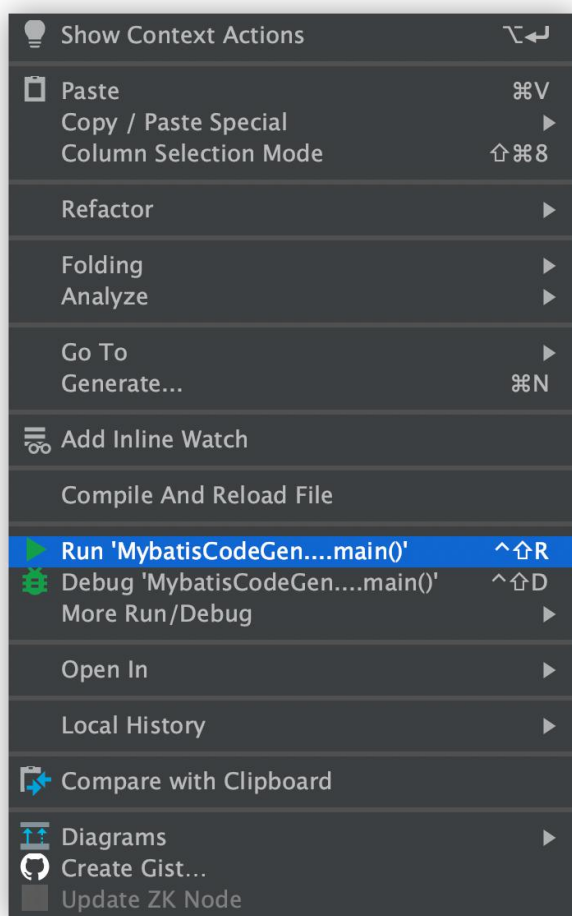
Show Context Actions ⌥↵

Paste ⌘V
Copy / Paste Special
Column Selection Mode ⇧⌘8

Refactor

Folding
Analyze

Go To
Generate... ⌘N

Add Inline Watch

Compile And Reload File

Run 'MybatisCodeGen....main()' ^⇧R
Debug 'MybatisCodeGen....main()' ^⇧D
More Run/Debug

Open In

Local History

Compare with Clipboard

Diagrams
Create Gist...
Update ZK Node